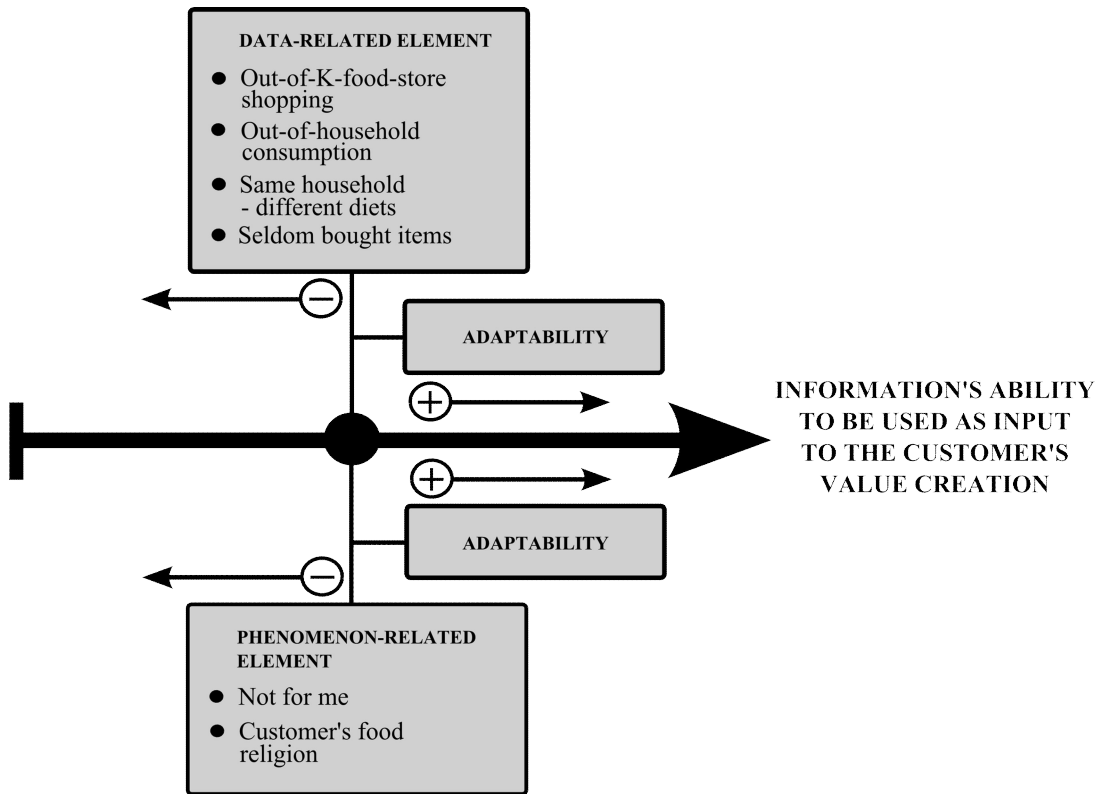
DATA-RELATED ELEMENT

- Out-of-K-food-store shopping
- Out-of-household consumption
- Same household - different diets
- Seldom bought items

−

ADAPTABILITY

+

INFORMATION'S ABILITY TO BE USED AS INPUT TO THE CUSTOMER'S VALUE CREATION

+

ADAPTABILITY

−

PHENOMENON-RELATED ELEMENT

- Not for me
- Customer's food religion